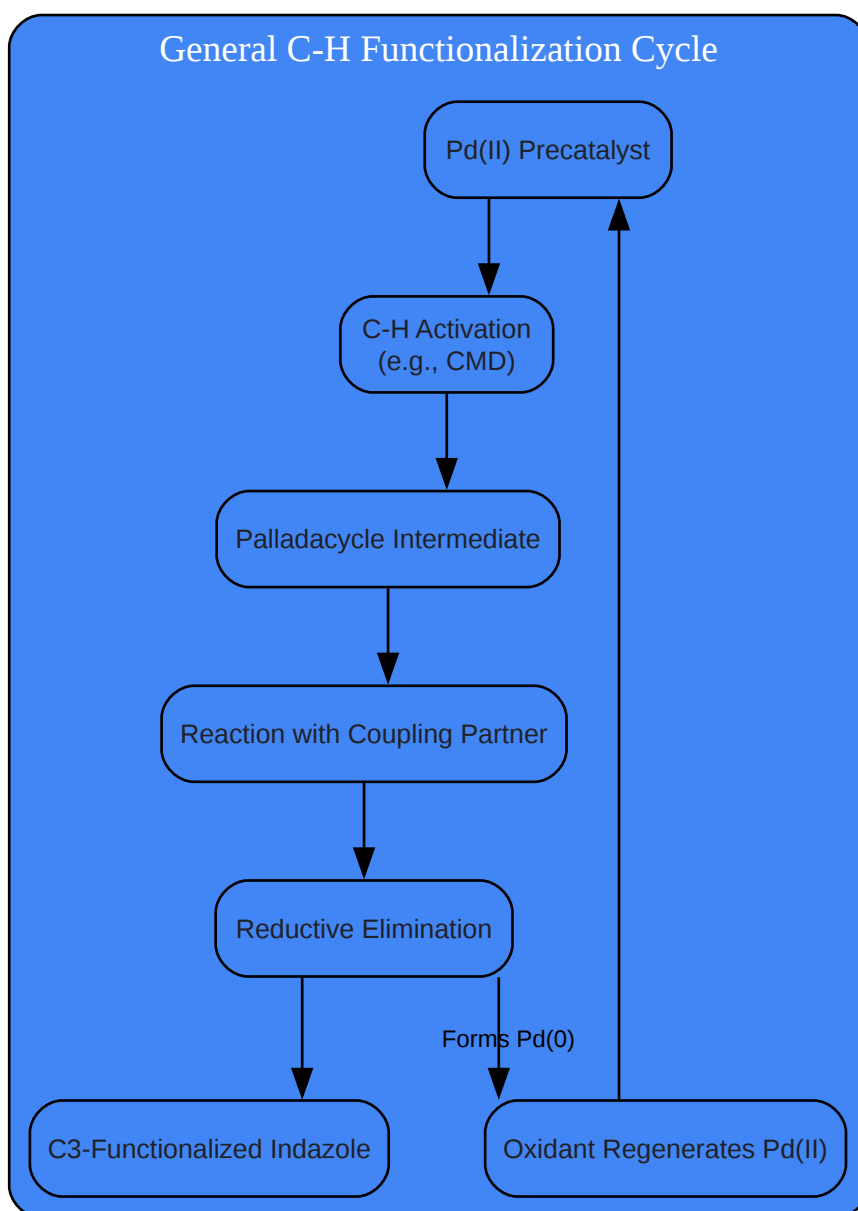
General C-H Functionalization Cycle

Pd(II) Precatalyst

C-H Activation (e.g., CMD)

Palladacycle Intermediate

Reaction with Coupling Partner

Reductive Elimination

Forms Pd(0)

C3-Functionalized Indazole

Oxidant Regenerates Pd(II)